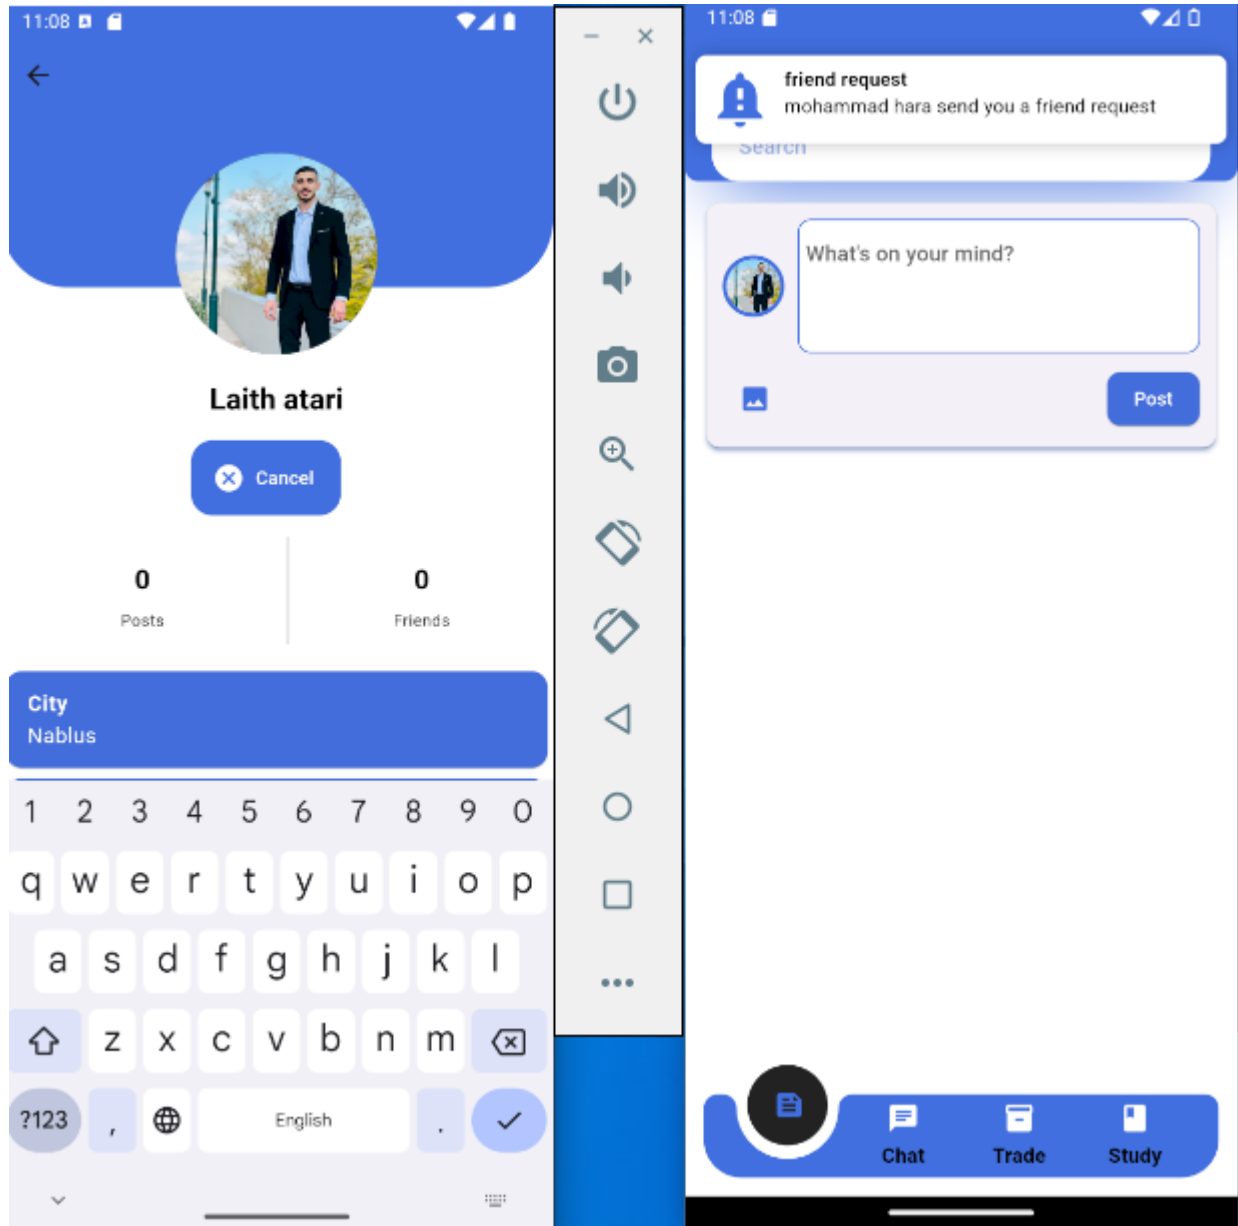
11:08

Laith atari

Cancel

0
Posts

0
Friends

City
Nablus

1 2 3 4 5 6 7 8 9 0
q w e r t y u i o p
a s d f g h j k l
z x c v b n m
?123 , English .

11:08

friend request
mohammad hara send you a friend request

Search

What's on your mind?

Post

Chat
Trade
Study